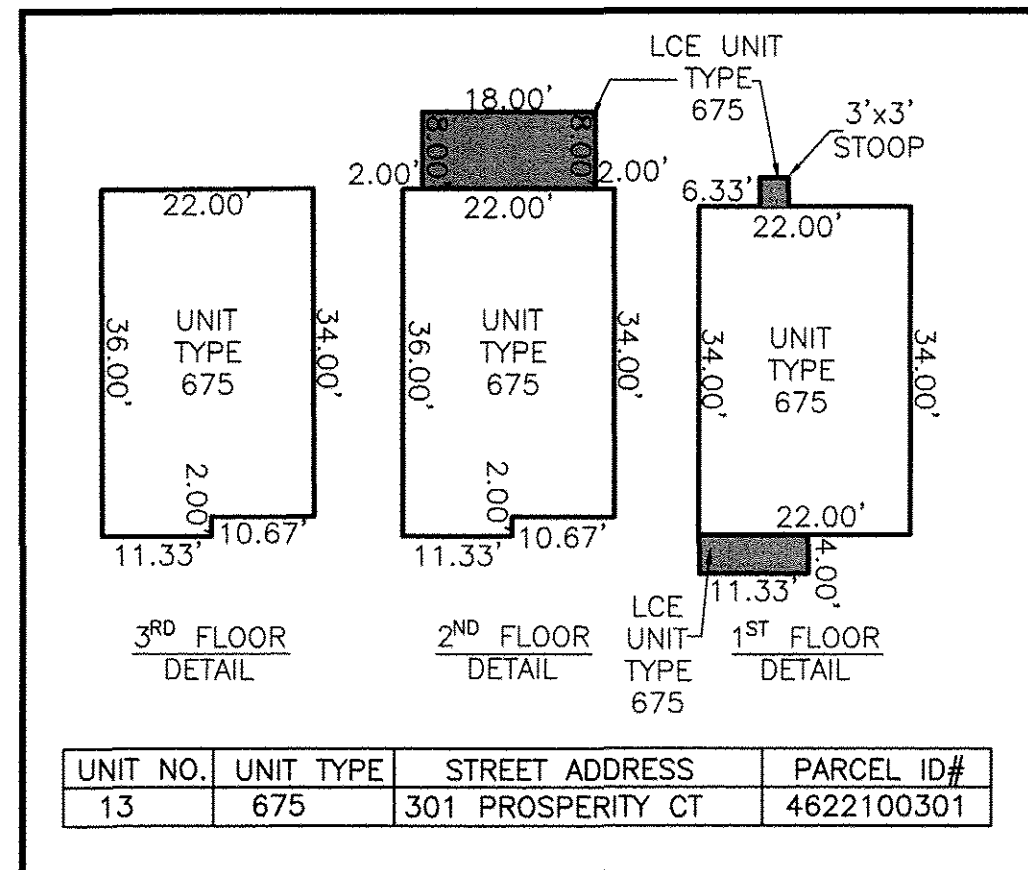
LCE UNIT TYPE 675

18.00'

8.00'

8.00'

3'x3' STOOP

2.00'

2.00'

6.33'

22.00'

22.00'

22.00'

UNIT TYPE 675

36.00'

34.00'

UNIT TYPE 675

36.00'

34.00'

UNIT TYPE 675

34.00'

34.00'

2.00'

10.67'

11.33'

2.00'

10.67'

11.33'

22.00'

4.00'

11.33'

LCE UNIT TYPE 675

$3^{RD}$ FLOOR DETAIL

$2^{ND}$ FLOOR DETAIL

$1^{ST}$ FLOOR DETAIL

| UNIT NO. | UNIT TYPE | STREET ADDRESS | PARCEL ID# |
|---|---|---|---|
| 13 | 675 | 301 PROSPERITY CT | 4622100301 |